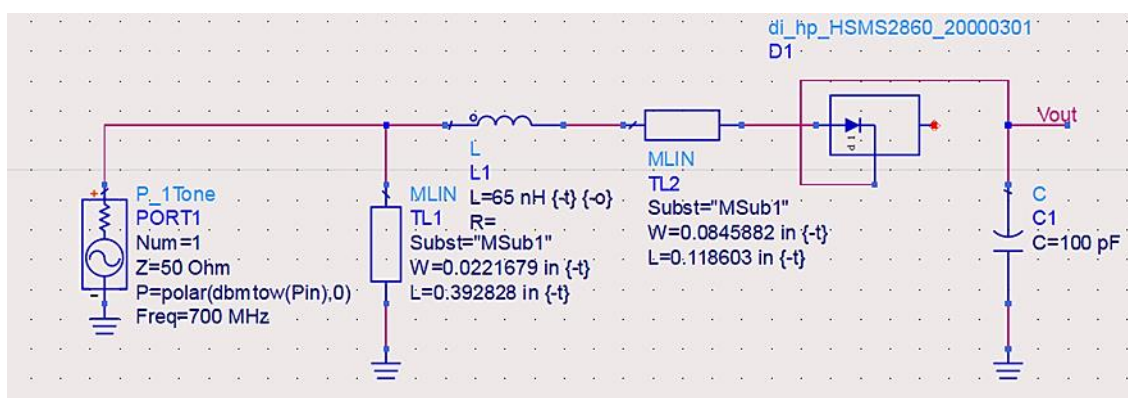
di_hp_HSMS2860_20000301
D1

Vout

P_1Tone
PORT1
Num=1
Z=50 Ohm
P=polar(dbmtow(Pin),0)
Freq=700 MHz

MLIN
TL1
Subst="MSub1"
W=0.0221679 in {-t}
L=0.392828 in {-t}

L
L1
L=65 nH {-t} {-o}
R=

MLIN
TL2
Subst="MSub1"
W=0.0845882 in {-t}
L=0.118603 in {-t}

C
C1
C=100 pF